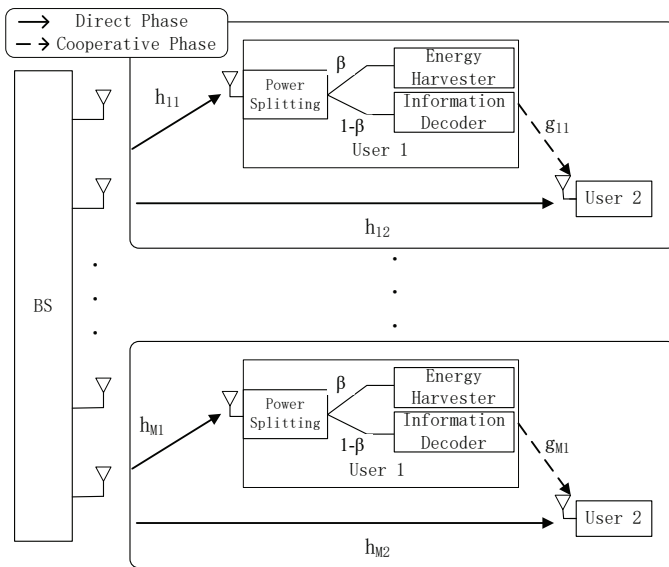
Direct Phase
Cooperative Phase

BS

$h_{11}$

Power Splitting

β

1-β

Energy Harvester

Information Decoder

User 1

$g_{11}$

User 2

$h_{12}$

$h_{M1}$

Power Splitting

β

1-β

Energy Harvester

Information Decoder

User 1

$g_{M1}$

User 2

$h_{M2}$